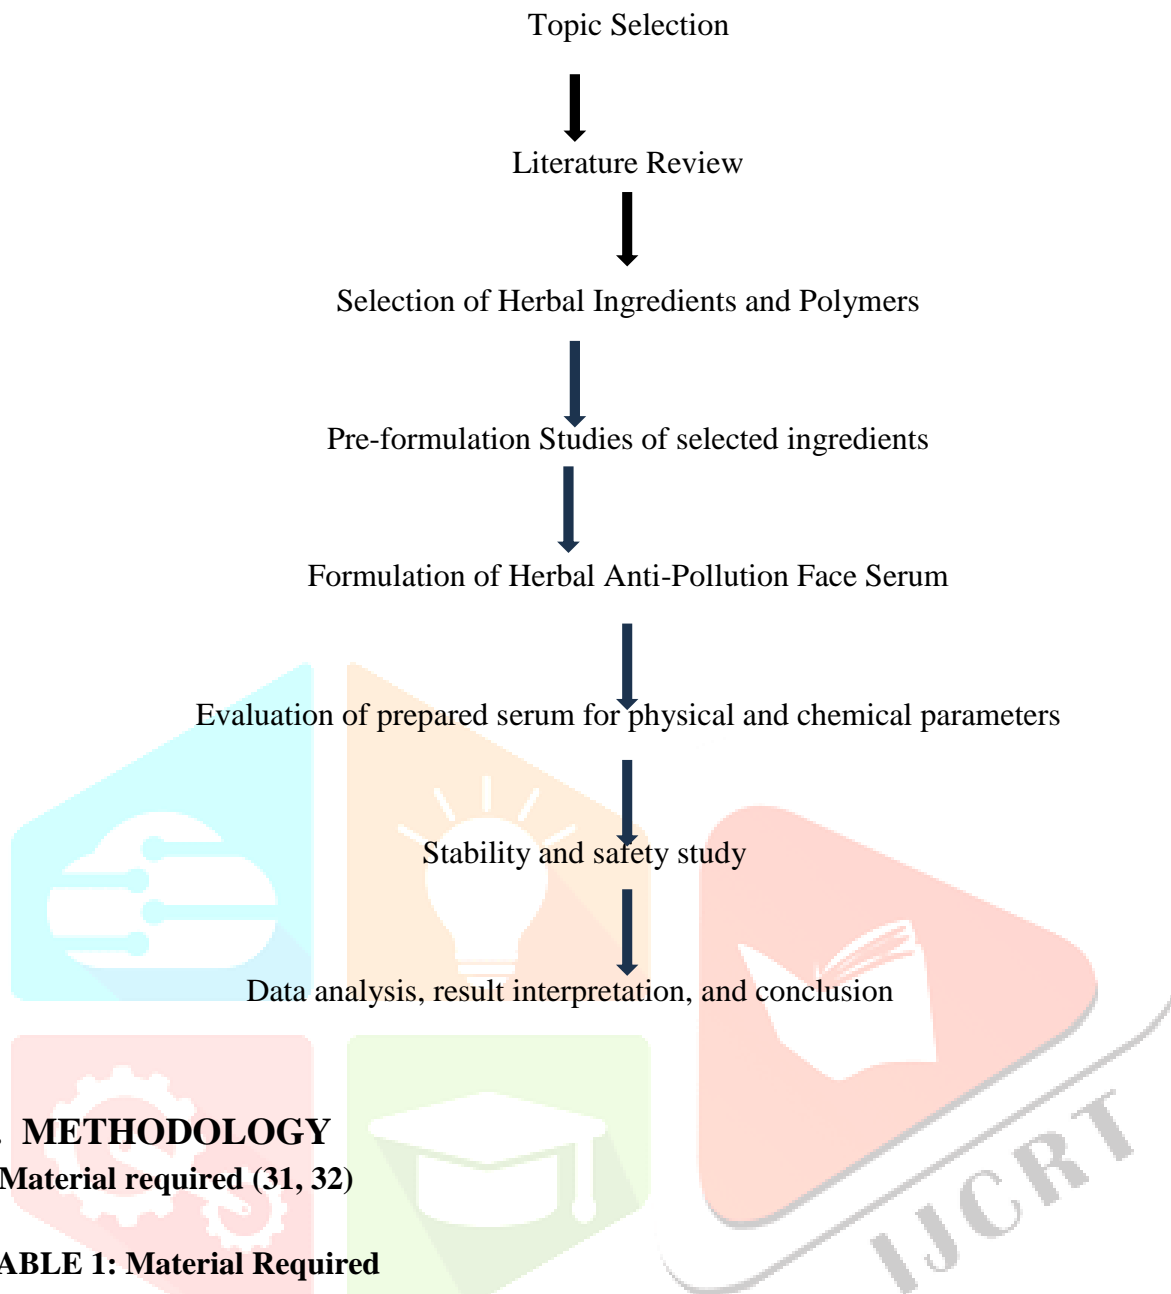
Topic Selection

Literature Review

Selection of Herbal Ingredients and Polymers

Pre-formulation Studies of selected ingredients

Formulation of Herbal Anti-Pollution Face Serum

Evaluation of prepared serum for physical and chemical parameters

Stability and safety study

Data analysis, result interpretation, and conclusion

. METHODOLOGY

Material required (31, 32)

ABLE 1: Material Required

IJCRT